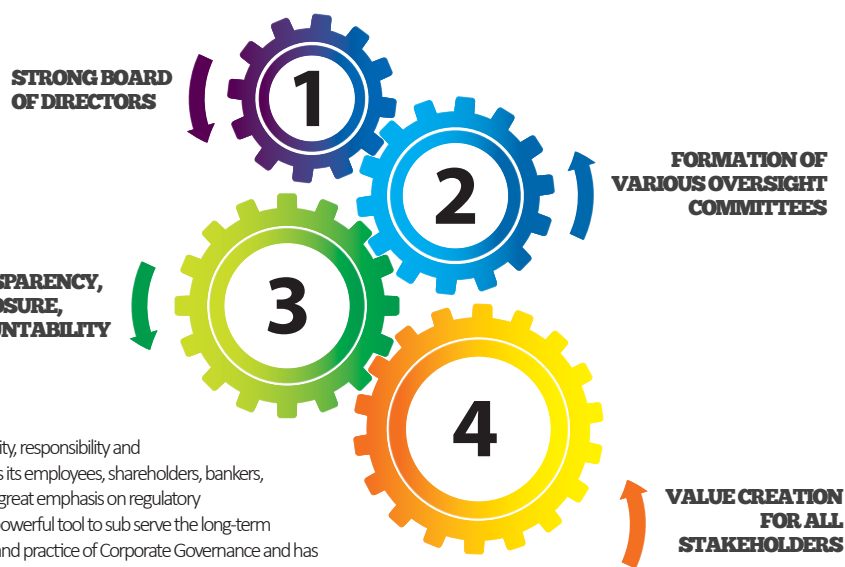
1

STRONG BOARD OF DIRECTORS

2

FORMATION OF VARIOUS OVERSIGHT COMMITTEES

3

SPARENCY, OSURE, UNTABILITY

4

VALUE CREATION FOR ALL STAKEHOLDERS

ity, responsibility and s its employees, shareholders, bankers, great emphasis on regulatory owerful tool to sub serve the long-term and practice of Corporate Governance and has